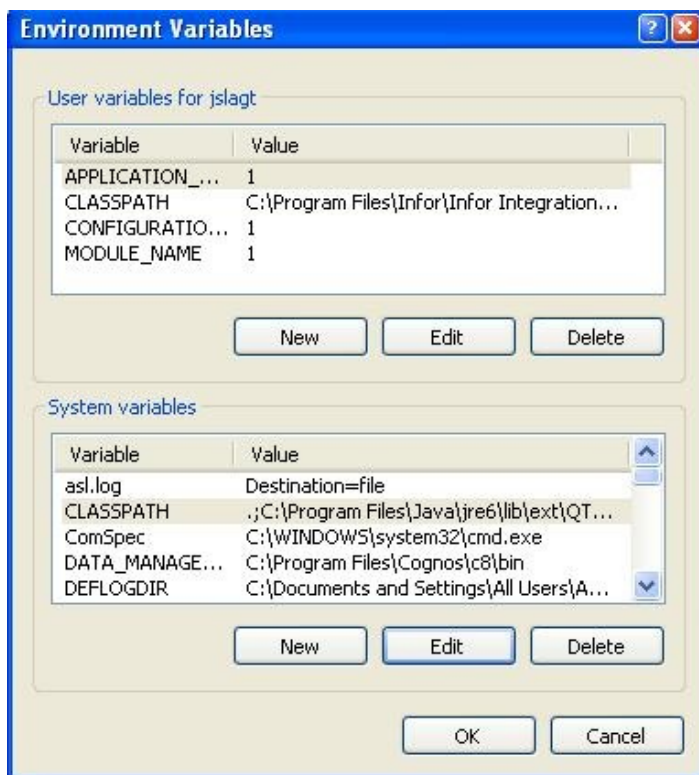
Environment Variables

User variables for jslagt

| Variable | Value |
|---|---|
| APPLICATION_... | 1 |
| CLASSPATH | C:\Program Files\Infor\Infor Integration... |
| CONFIGURATIO... | 1 |
| MODULE_NAME | 1 |

New Edit Delete

System variables

| Variable | Value |
|---|---|
| asl.log | Destination=file |
| CLASSPATH | .;C:\Program Files\Java\jre6\lib\ext\QT... |
| ComSpec | C:\WINDOWS\system32\cmd.exe |
| DATA_MANAGE... | C:\Program Files\Cognos\c8\bin |
| DEFLOGDIR | C:\Documents and Settings\All Users\A... |

New Edit Delete

OK Cancel